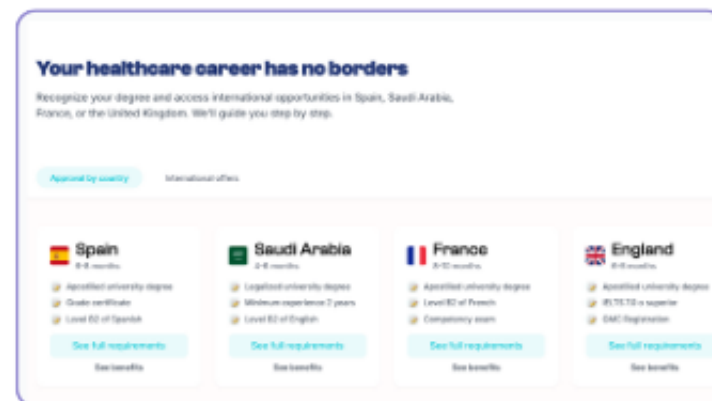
Your healthcare career has no borders

Recognize your degree and access international opportunities in Spain, Saudi Arabia, France, or the United Kingdom. We'll guide you step by step.

Approval by country

International offers

Spain
6-8 months
Apostilled university degree
Grade certificate
Level B2 of Spanish
See full requirements
See benefits

Saudi Arabia
4-6 months
Legalized university degree
Minimum experience 2 years
Level B2 of English
See full requirements
See benefits

France
8-10 months
Apostilled university degree
Level B2 of French
Competency exam
See full requirements
See benefits

England
6-8 months
Apostilled university degree
IELTS 7.0 or superior
GMC Registration
See full requirements
See benefits